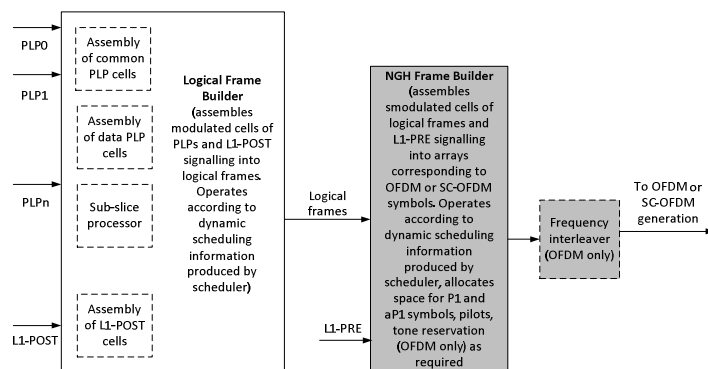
PLP0

PLP1

PLPn

L1-POST

Assembly of common PLP cells

Assembly of data PLP cells

Sub-slice processor

Assembly of L1-POST cells

Logical Frame Builder (assembles modulated cells of PLPs and L1-POST signalling into logical frames. Operates according to dynamic scheduling information produced by scheduler)

Logical frames

L1-PRE

NGH Frame Builder (assembles smodulated cells of logical frames and L1-PRE signalling into arrays corresponding to OFDM or SC-OFDM symbols. Operates according to dynamic scheduling information produced by scheduler, allocates space for P1 and aP1 symbols, pilots, tone reservation (OFDM only) as required

Frequency interleaver (OFDM only)

To OFDM or SC-OFDM generation